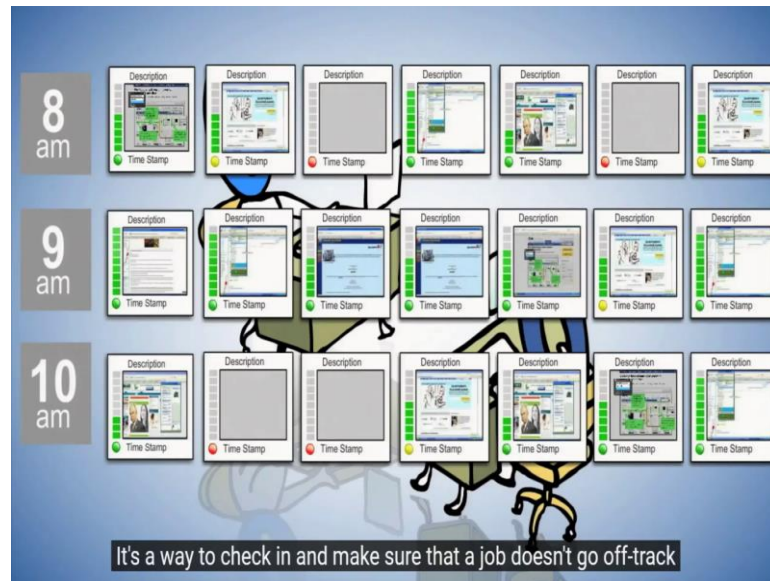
8 am

Description
Time Stamp

Description
Time Stamp

Description
Time Stamp

Description
Time Stamp

Description
Time Stamp

Description
Time Stamp

Description
Time Stamp

9 am

Description
Time Stamp

Description
Time Stamp

Description
Time Stamp

Description
Time Stamp

Description
Time Stamp

Description
Time Stamp

Description
Time Stamp

10 am

Description
Time Stamp

Description
Time Stamp

Description
Time Stamp

Description
Time Stamp

Description
Time Stamp

Description
Time Stamp

Description
Time Stamp

It's a way to check in and make sure that a job doesn't go off-track